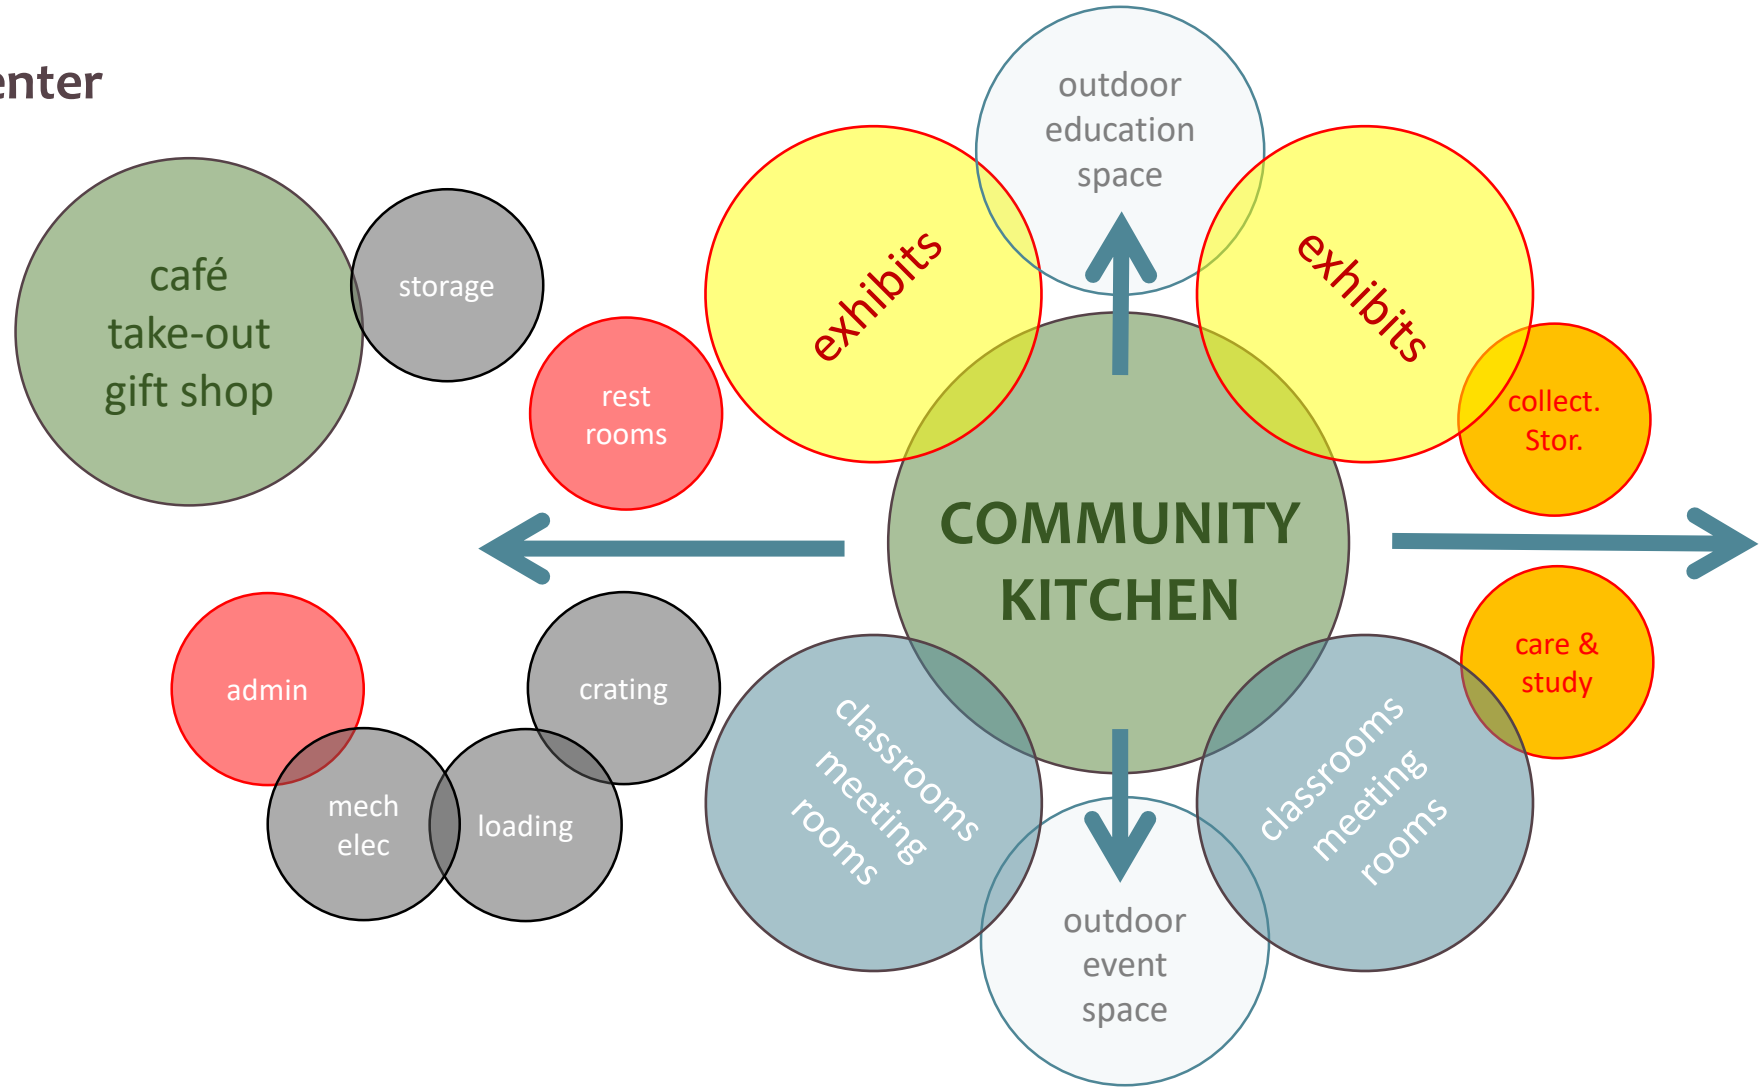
enter

café
take-out
gift shop

storage

rest
rooms

outdoor
education
space

exhibits

exhibits

collect.
Stor.

COMMUNITY
KITCHEN

admin

crating

mech
elec

loading

classrooms
meeting
rooms

classrooms
meeting
rooms

care &
study

outdoor
event
space